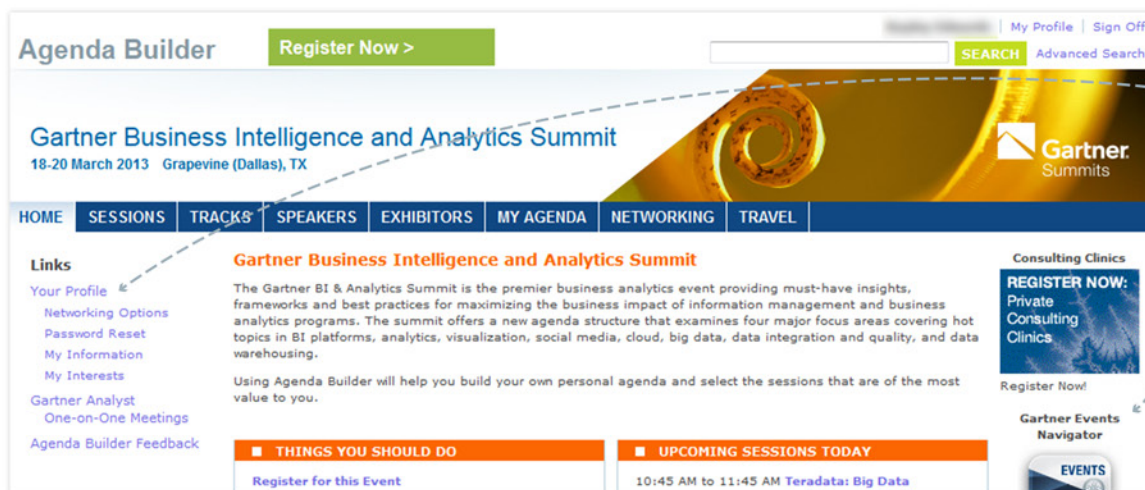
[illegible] | My Profile | Sign Off

Agenda Builder

Register Now >

SEARCH

Advanced Search

Gartner Business Intelligence and Analytics Summit

18-20 March 2013 Grapevine (Dallas), TX

Gartner Summits

HOME | SESSIONS | TRACKS | SPEAKERS | EXHIBITORS | MY AGENDA | NETWORKING | TRAVEL

Links

Your Profile

Networking Options

Password Reset

My Information

My Interests

Gartner Analyst One-on-One Meetings

Agenda Builder Feedback

Gartner Business Intelligence and Analytics Summit

The Gartner BI & Analytics Summit is the premier business analytics event providing must-have insights, frameworks and best practices for maximizing the business impact of information management and business analytics programs. The summit offers a new agenda structure that examines four major focus areas covering hot topics in BI platforms, analytics, visualization, social media, cloud, big data, data integration and quality, and data warehousing.

Using Agenda Builder will help you build your own personal agenda and select the sessions that are of the most value to you.

THINGS YOU SHOULD DO

Register for this Event

UPCOMING SESSIONS TODAY

10:45 AM to 11:45 AM Teradata: Big Data

Consulting Clinics

REGISTER NOW: Private Consulting Clinics

Register Now!

Gartner Events Navigator

EVENTS